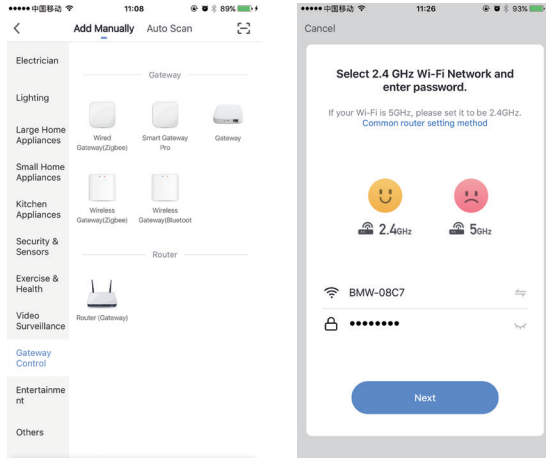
●●●●● 中国移动 11:08 89%

<

Add Manually Auto Scan

Electrician

Lighting

Large Home Appliances

Small Home Appliances

Kitchen Appliances

Security & Sensors

Exercise & Health

Video Surveillance

Gateway Control

Entertainment

Others

Gateway

Wired Gateway(Zigbee)

Smart Gateway Pro

Gateway

Wireless Gateway(Zigbee)

Wireless Gateway(Bluetoot

Router

Router (Gateway)

●●●●● 中国移动 11:26 93%

Cancel

Select 2.4 GHz Wi-Fi Network and enter password.

If your Wi-Fi is 5GHz, please set it to be 2.4GHz.
Common router setting method

2.4GHz

5GHz

BMW-08C7

••••••••

Next